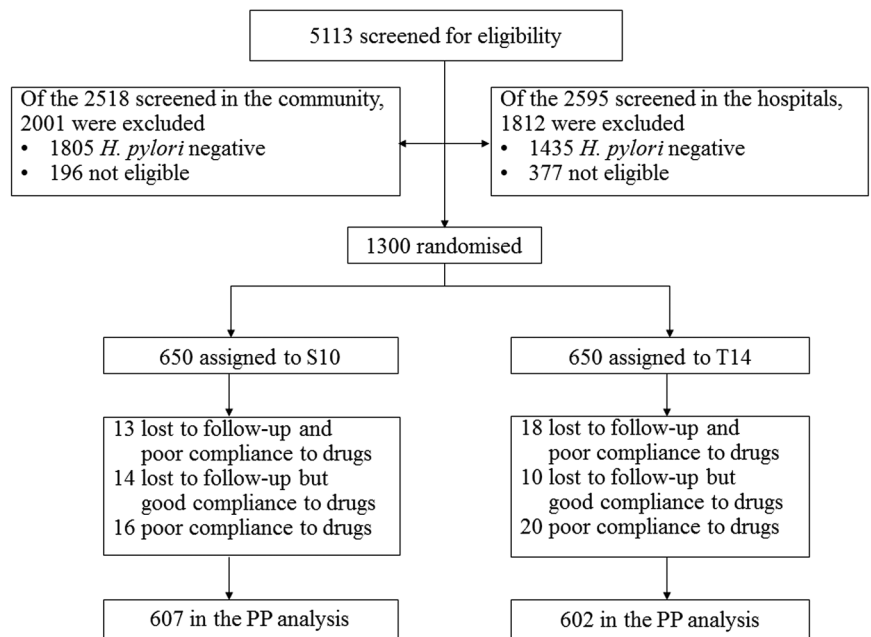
5113 screened for eligibility

Of the 2518 screened in the community, 2001 were excluded
• 1805 H. pylori negative
• 196 not eligible

Of the 2595 screened in the hospitals, 1812 were excluded
• 1435 H. pylori negative
• 377 not eligible

1300 randomised

650 assigned to S10

13 lost to follow-up and poor compliance to drugs
14 lost to follow-up but good compliance to drugs
16 poor compliance to drugs

607 in the PP analysis

650 assigned to T14

18 lost to follow-up and poor compliance to drugs
10 lost to follow-up but good compliance to drugs
20 poor compliance to drugs

602 in the PP analysis